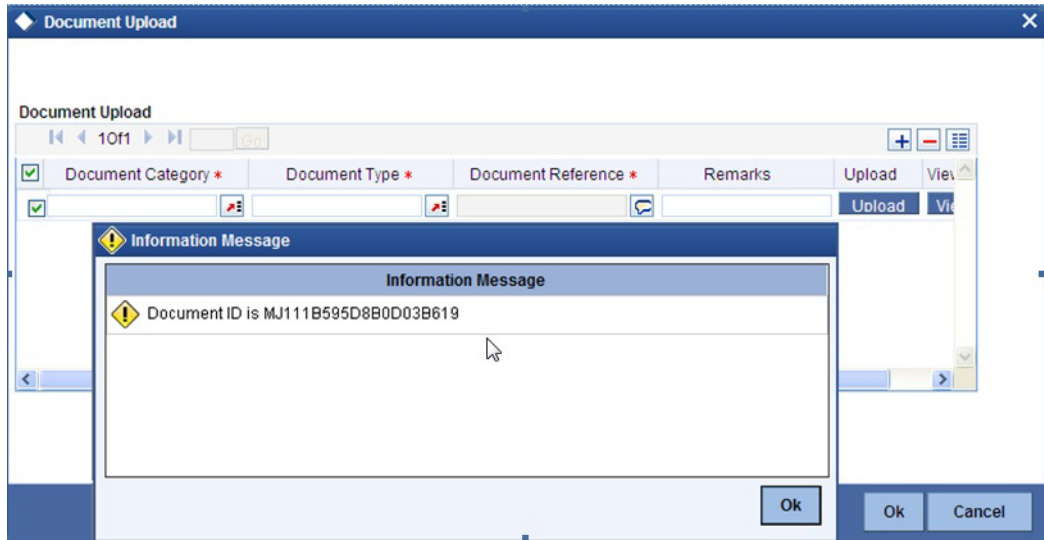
Document Upload

Document Upload

1 Of 1 Go

| Document Category * | Document Type * | Document Reference * | Remarks | Upload | Vie |
|---|---|---|---|---|---|
| | | | | Upload | Vi |

Information Message

Information Message

Document ID is MJ111B595D8B0D03B619

Ok

Ok Cancel